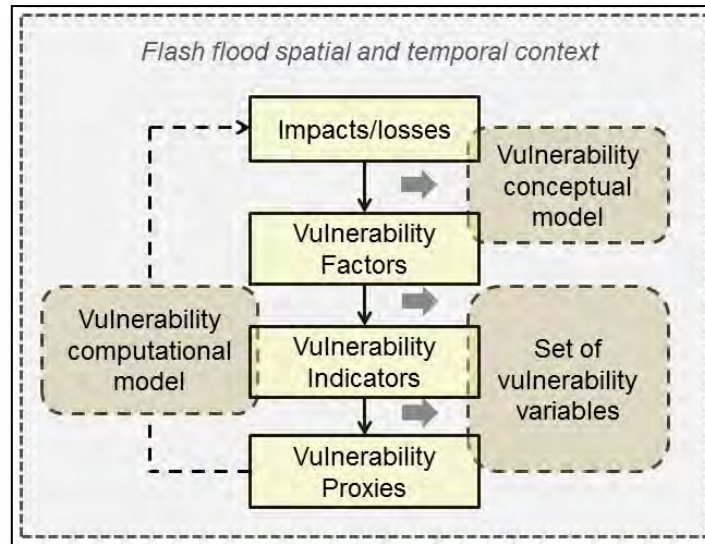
Flash flood spatial and temporal context

Impacts/losses

Vulnerability conceptual model

Vulnerability Factors

Vulnerability computational model

Vulnerability Indicators

Set of vulnerability variables

Vulnerability Proxies